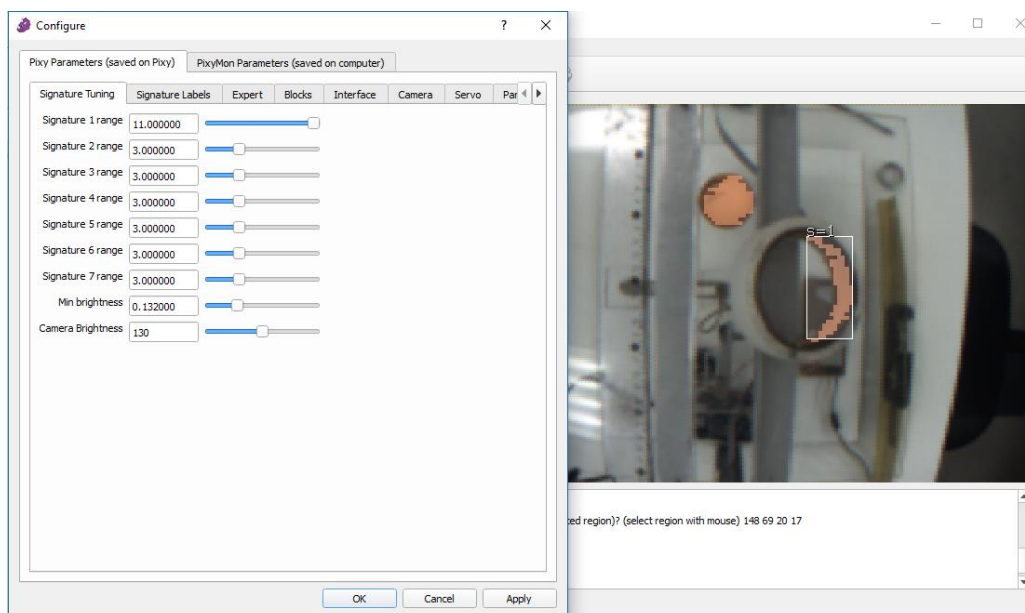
Configure

?

X

Pixy Parameters (saved on Pixy)

PixyMon Parameters (saved on computer)

Signature Tuning | Signature Labels | Expert | Blocks | Interface | Camera | Servo | Par

Signature 1 range 11.000000

Signature 2 range 3.000000

Signature 3 range 3.000000

Signature 4 range 3.000000

Signature 5 range 3.000000

Signature 6 range 3.000000

Signature 7 range 3.000000

Min brightness 0.132000

Camera Brightness 130

OK

Cancel

Apply

s=1

ted region)? (select region with mouse) 148 69 20 17